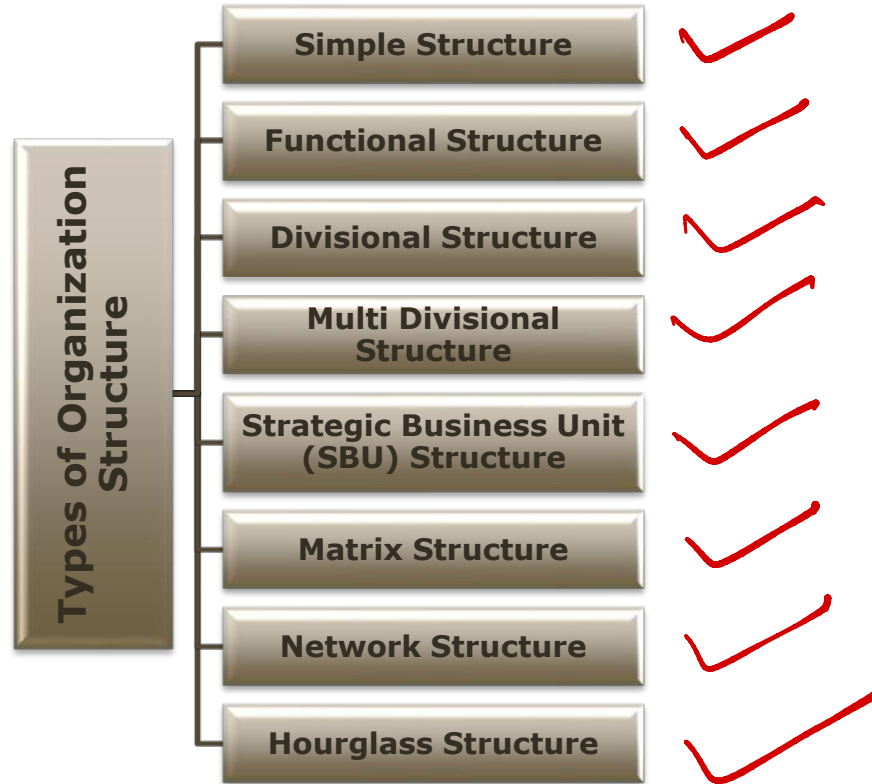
Types of Organization Structure

Simple Structure

Functional Structure

Divisional Structure

Multi Divisional Structure

Strategic Business Unit (SBU) Structure

Matrix Structure

Network Structure

Hourglass Structure